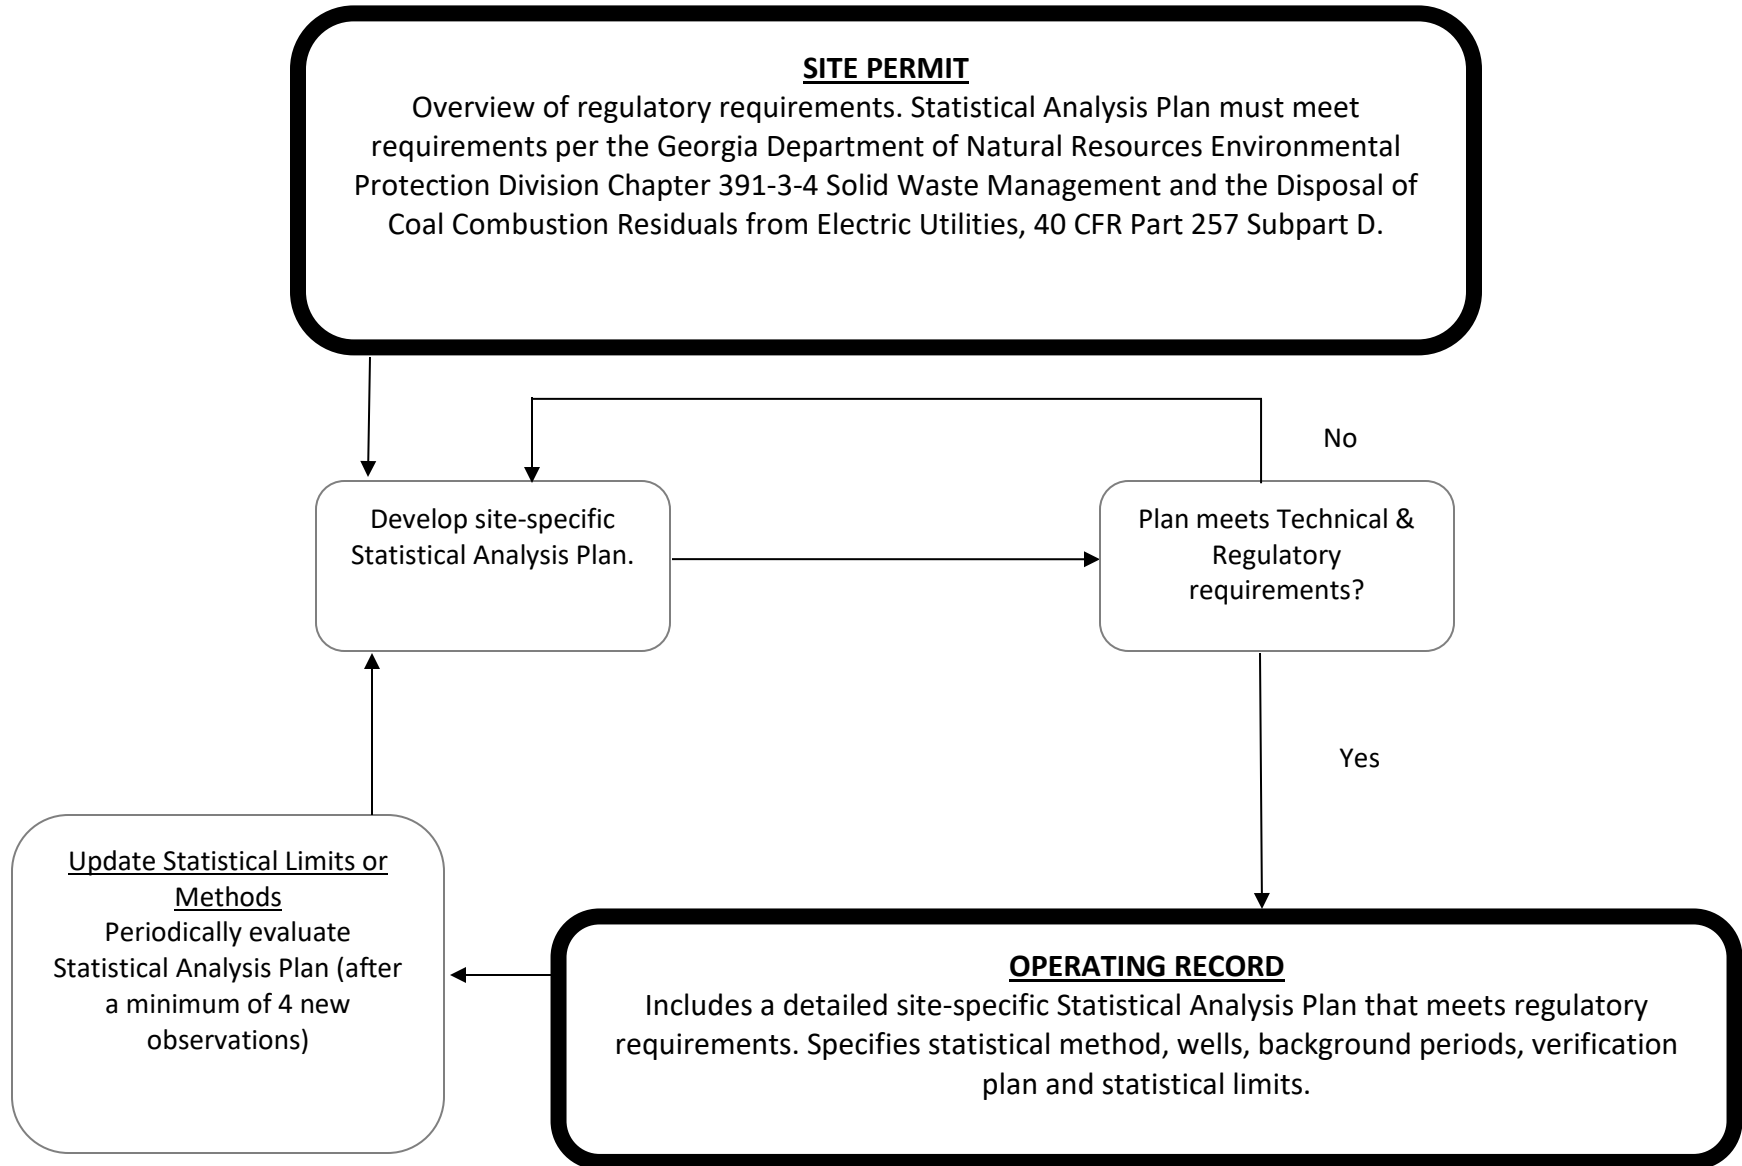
SITE PERMIT
Overview of regulatory requirements. Statistical Analysis Plan must meet requirements per the Georgia Department of Natural Resources Environmental Protection Division Chapter 391-3-4 Solid Waste Management and the Disposal of Coal Combustion Residuals from Electric Utilities, 40 CFR Part 257 Subpart D.

No

Develop site-specific Statistical Analysis Plan.

Plan meets Technical & Regulatory requirements?

Yes

Update Statistical Limits or Methods
Periodically evaluate Statistical Analysis Plan (after a minimum of 4 new observations)

OPERATING RECORD
Includes a detailed site-specific Statistical Analysis Plan that meets regulatory requirements. Specifies statistical method, wells, background periods, verification plan and statistical limits.